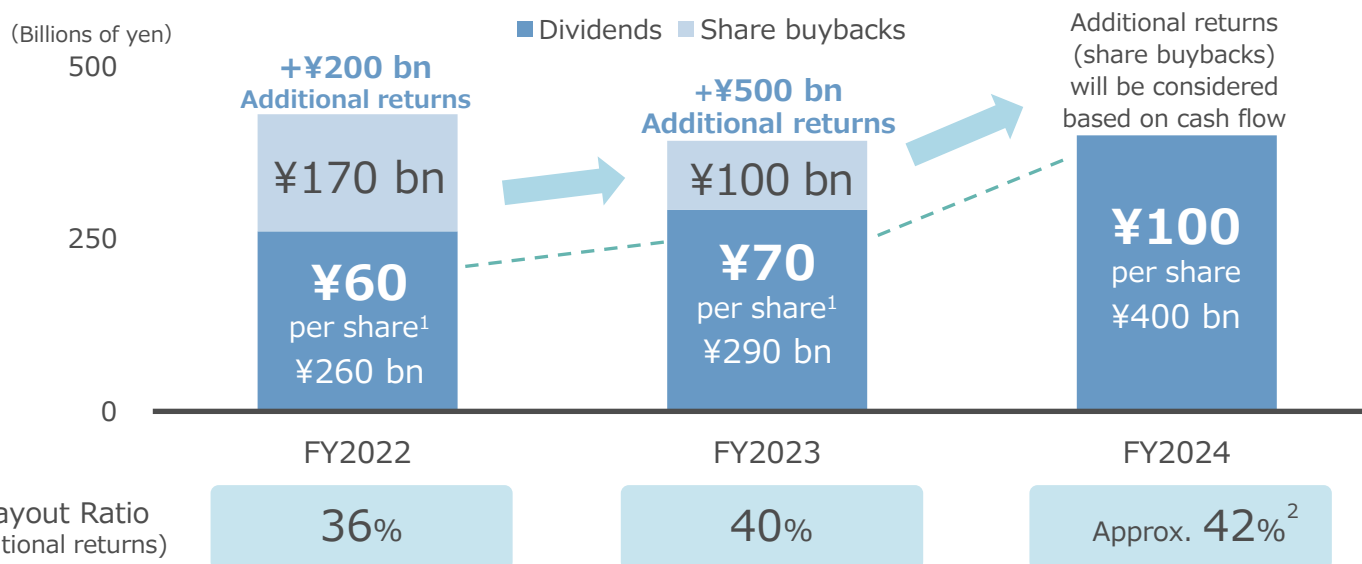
(Billions of yen)
500
250
0

Dividends Share buybacks

+¥200 bn
Additional returns
¥170 bn
¥60
per share$^1$
¥260 bn

+¥500 bn
Additional returns
¥100 bn
¥70
per share$^1$
¥290 bn

Additional returns (share buybacks) will be considered based on cash flow
¥100
per share
¥400 bn

FY2022
FY2023
FY2024

ayout Ratio
itional returns)

36%
40%
Approx. 42%$^2$